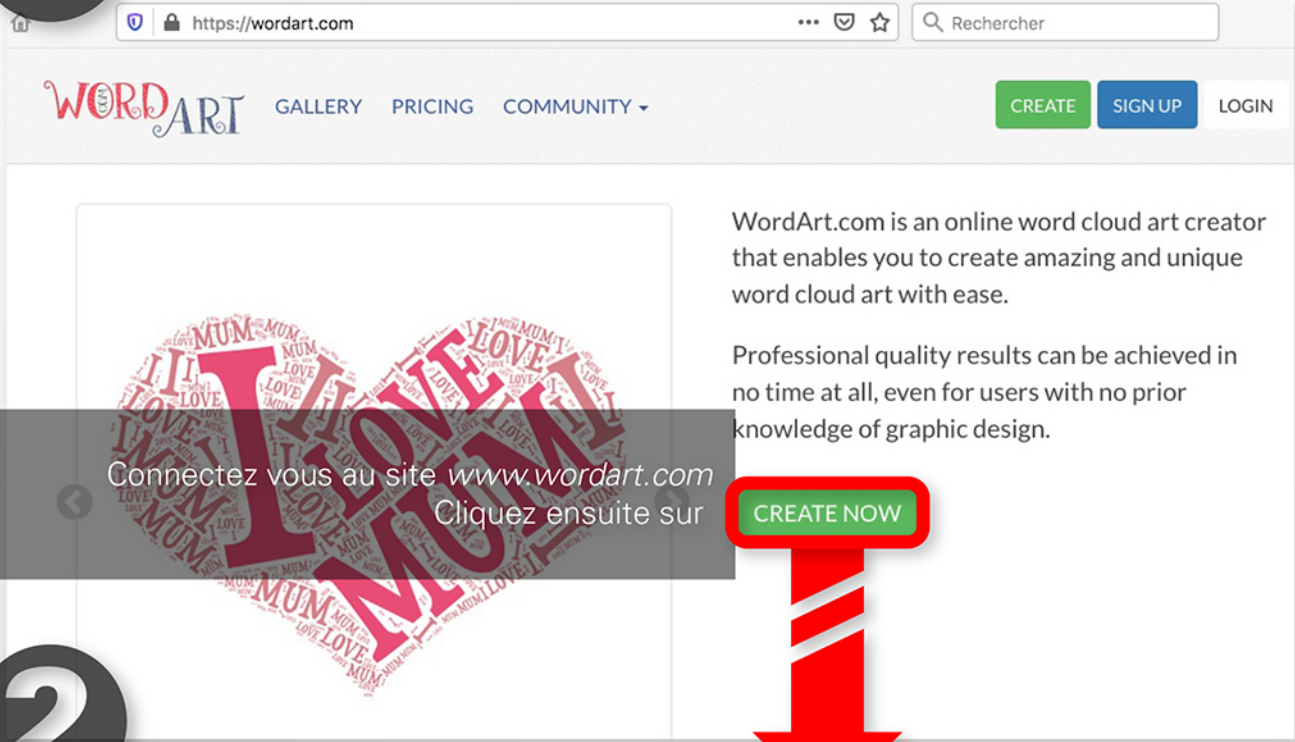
https://wordart.com

Rechercher

WORD.COM ART

GALLERY PRICING COMMUNITY

CREATE SIGN UP LOGIN

WordArt.com is an online word cloud art creator that enables you to create amazing and unique word cloud art with ease.

Professional quality results can be achieved in no time at all, even for users with no prior knowledge of graphic design.

I LOVE MUM

Connectez vous au site www.wordart.com
Cliquez ensuite sur

CREATE NOW

2